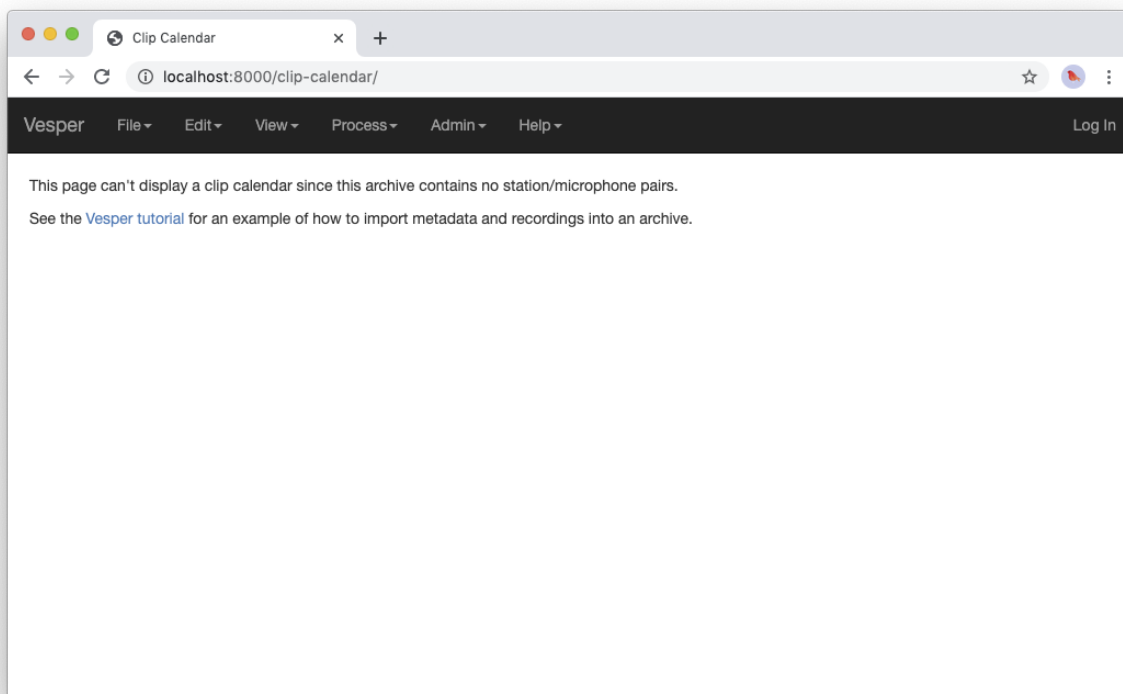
Clip Calendar ×

localhost:8000/clip-calendar/

Vesper File Edit View Process Admin Help Log In

This page can't display a clip calendar since this archive contains no station/microphone pairs.

See the Vesper tutorial for an example of how to import metadata and recordings into an archive.